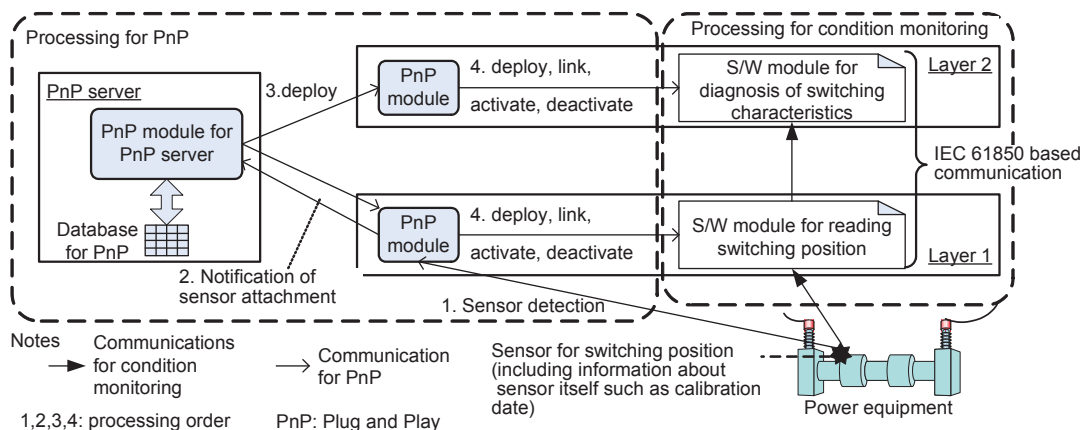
Processing for PnP

Processing for condition monitoring

PnP server

PnP module for PnP server

Database for PnP

3.deploy

PnP module

4. deploy, link, activate, deactivate

S/W module for diagnosis of switching characteristics

Layer 2

IEC 61850 based communication

PnP module

4. deploy, link, activate, deactivate

S/W module for reading switching position

Layer 1

2. Notification of sensor attachment

1. Sensor detection

Notes

Communications for condition monitoring

Communication for PnP

Sensor for switching position (including information about sensor itself such as calibration date)

Power equipment

1,2,3,4: processing order

PnP: Plug and Play